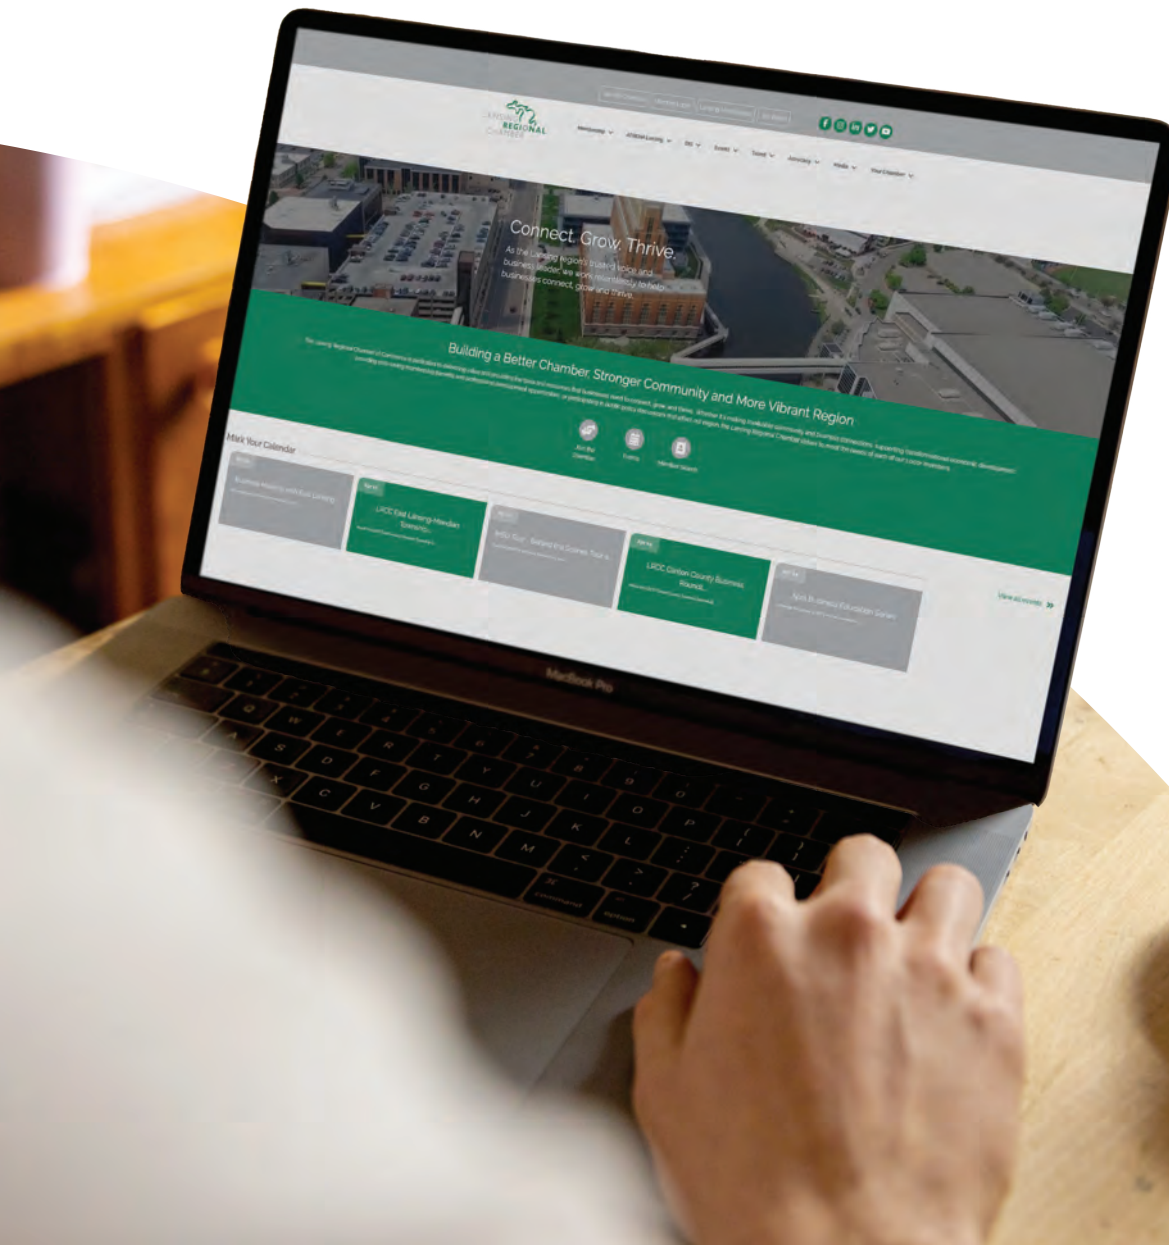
LANSING REGIONAL CHAMBER

Membership ∨ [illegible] ∨ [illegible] ∨ Events ∨ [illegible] ∨ Advocacy ∨ Media ∨ Your Chamber ∨

Connect. Grow. Thrive.

As the Lansing region's trusted voice and business leader, we work relentlessly to help businesses connect, grow and thrive.

Building a Better Chamber, Stronger Community and More Vibrant Region

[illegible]

Join the Chamber

Events

Member Search

Mark Your Calendar

Business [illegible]

LRCC East Lansing-Meridian Sessio...

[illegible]

LRCC Clinton County Business Round...

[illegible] Business Education Series

View All events »

MacBook Pro

command

option